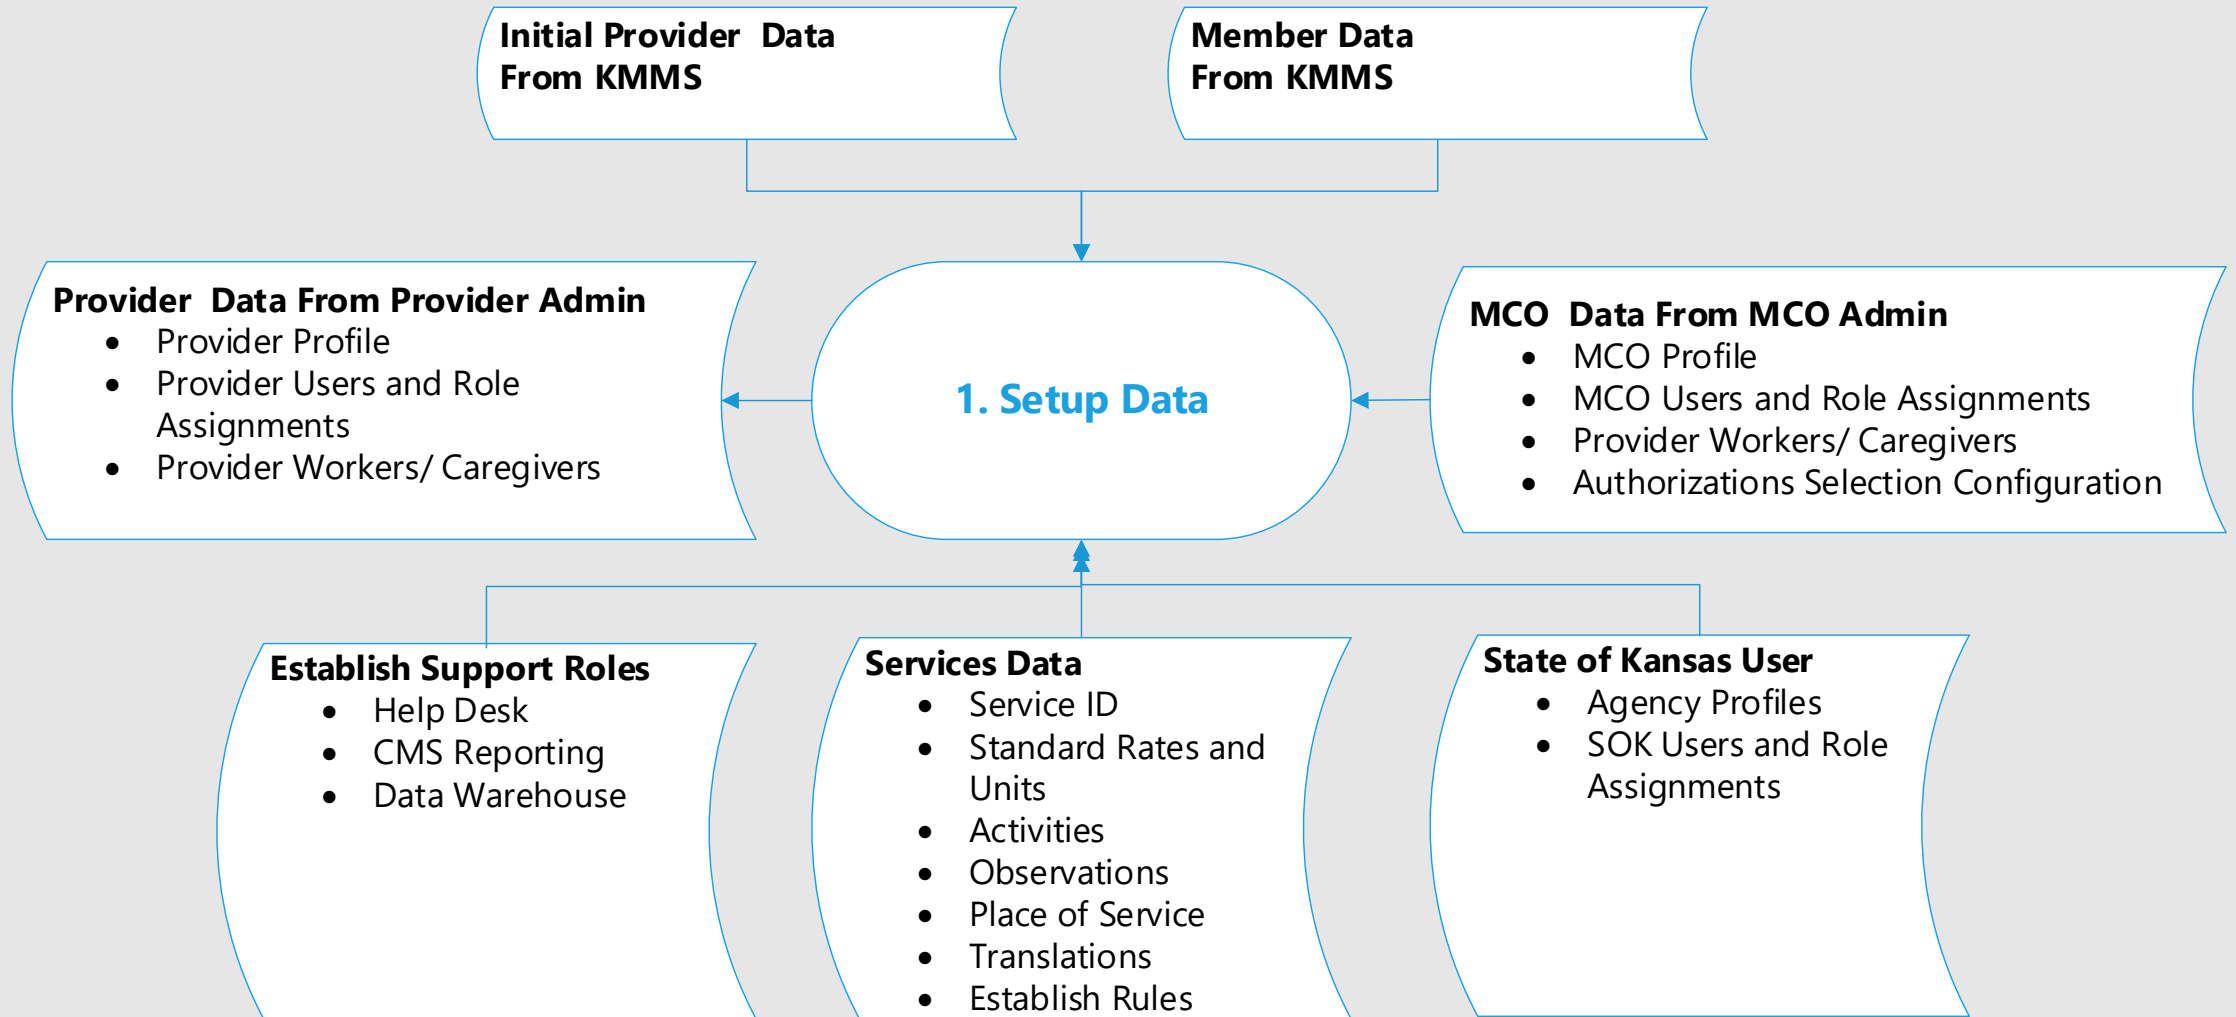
Initial Provider Data From KMMS

Member Data From KMMS

Provider Data From Provider Admin
- Provider Profile
- Provider Users and Role Assignments
- Provider Workers/ Caregivers

1. Setup Data

MCO Data From MCO Admin
- MCO Profile
- MCO Users and Role Assignments
- Provider Workers/ Caregivers
- Authorizations Selection Configuration

Establish Support Roles
- Help Desk
- CMS Reporting
- Data Warehouse

Services Data
- Service ID
- Standard Rates and Units
- Activities
- Observations
- Place of Service
- Translations
- Establish Rules

State of Kansas User
- Agency Profiles
- SOK Users and Role Assignments